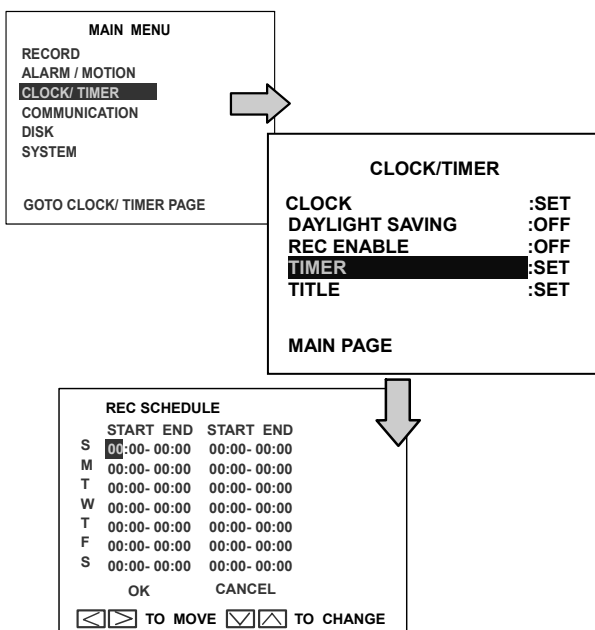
MAIN MENU
RECORD
ALARM / MOTION
CLOCK/ TIMER
COMMUNICATION
DISK
SYSTEM

GOTO CLOCK/ TIMER PAGE

CLOCK/TIMER

| | |
|---|---|
| CLOCK | :SET |
| DAYLIGHT SAVING | :OFF |
| REC ENABLE | :OFF |
| TIMER | :SET |
| TITLE | :SET |

MAIN PAGE

REC SCHEDULE

| | START END | START END |
|---|---|---|
| S | 00:00- 00:00 | 00:00- 00:00 |
| M | 00:00- 00:00 | 00:00- 00:00 |
| T | 00:00- 00:00 | 00:00- 00:00 |
| W | 00:00- 00:00 | 00:00- 00:00 |
| T | 00:00- 00:00 | 00:00- 00:00 |
| F | 00:00- 00:00 | 00:00- 00:00 |
| S | 00:00- 00:00 | 00:00- 00:00 |

OK CANCEL

TO MOVE TO CHANGE